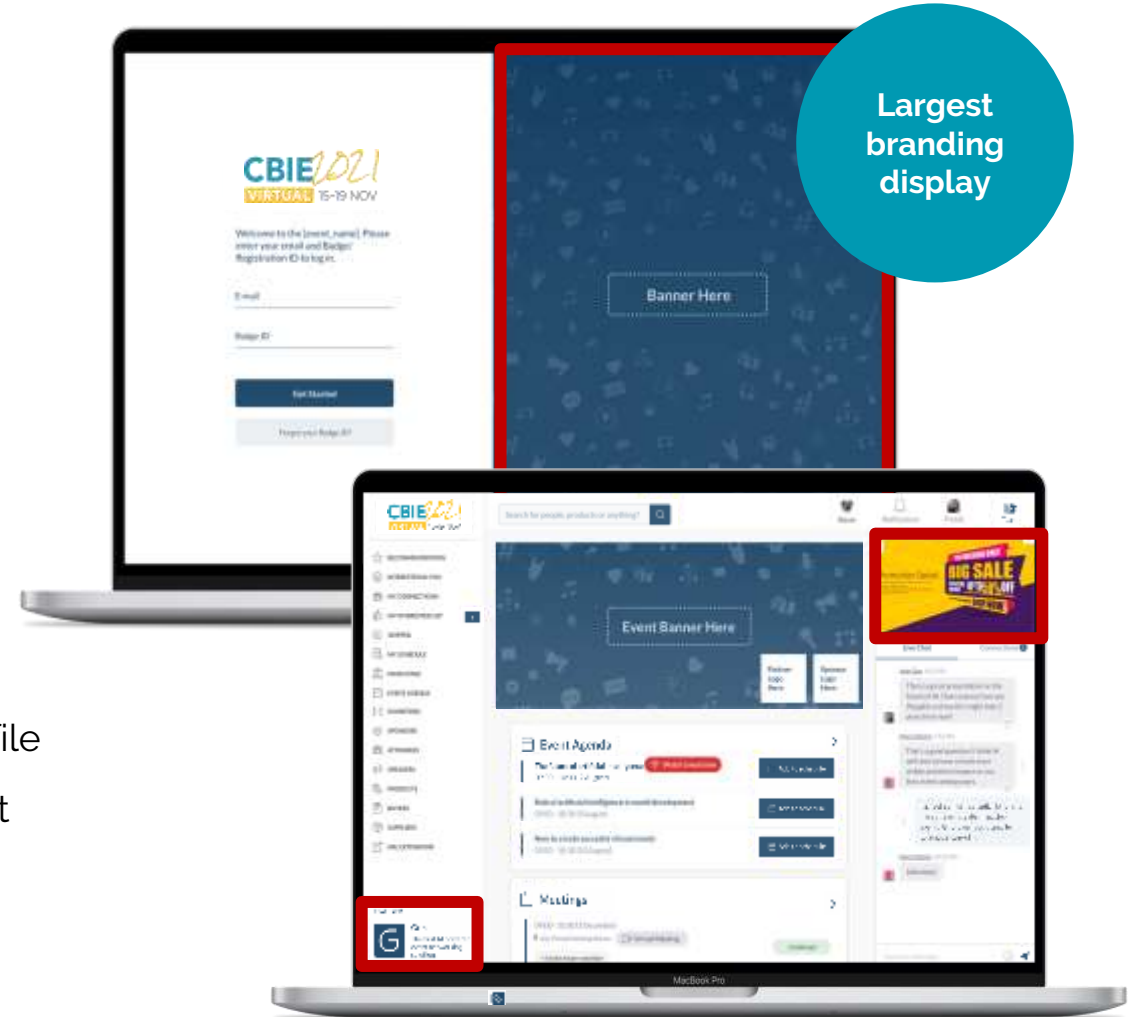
Largest branding display

CBIE2021 VIRTUAL 15-19 NOV

Welcome to the [event_name]. Please enter your email and Badge/ Registration ID to log in.

E-mail

Badge ID

Get Started

Forgot your Badge ID?

Banner Here

CBIE2021

Search for people, products or anything?

Event Banner Here

Partner Logo Here

Sponsor Logo Here

BIG SALE

Live Chat

Event Agenda

Meetings

MacBook Pro

file

t